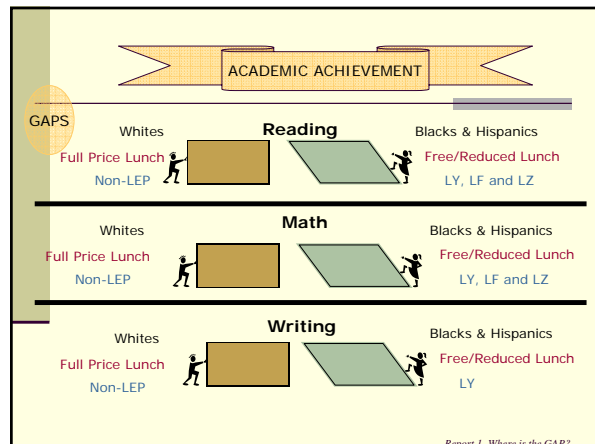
ACADEMIC ACHIEVEMENT

GAPS

Reading

Whites
Full Price Lunch
Non-LEP

Blacks & Hispanics
Free/Reduced Lunch
LY, LF and LZ

Math

Whites
Full Price Lunch
Non-LEP

Blacks & Hispanics
Free/Reduced Lunch
LY, LF and LZ

Writing

Whites
Full Price Lunch
Non-LEP

Blacks & Hispanics
Free/Reduced Lunch
LY

Report 1. Where is the GAP?